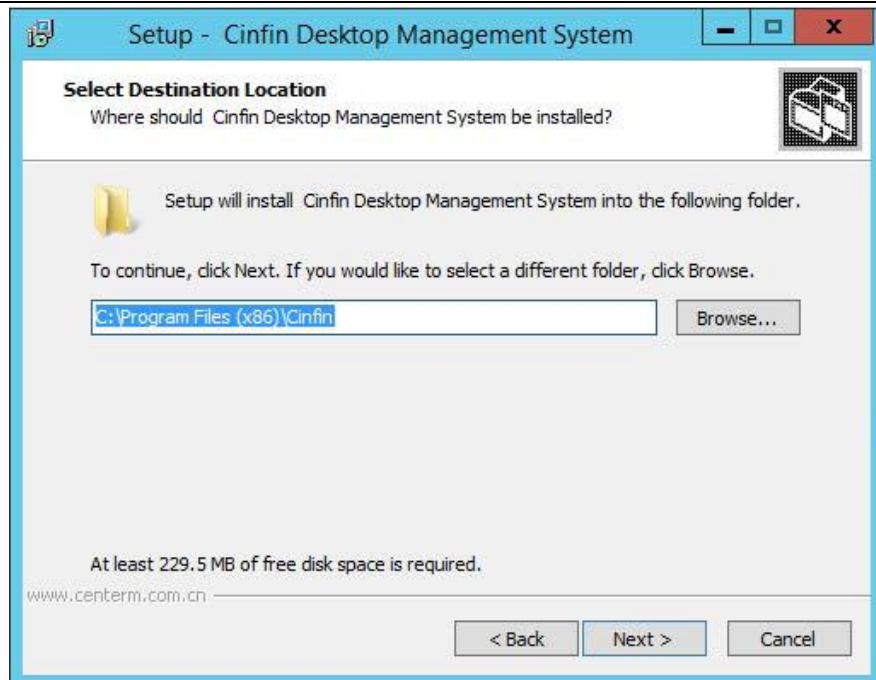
Setup - Cinfin Desktop Management System

Select Destination Location
Where should Cinfin Desktop Management System be installed?

Setup will install Cinfin Desktop Management System into the following folder.

To continue, click Next. If you would like to select a different folder, click Browse.

C:\Program Files (x86)\Cinfin

Browse...

At least 229.5 MB of free disk space is required.

www.centerm.com.cn

< Back

Next >

Cancel